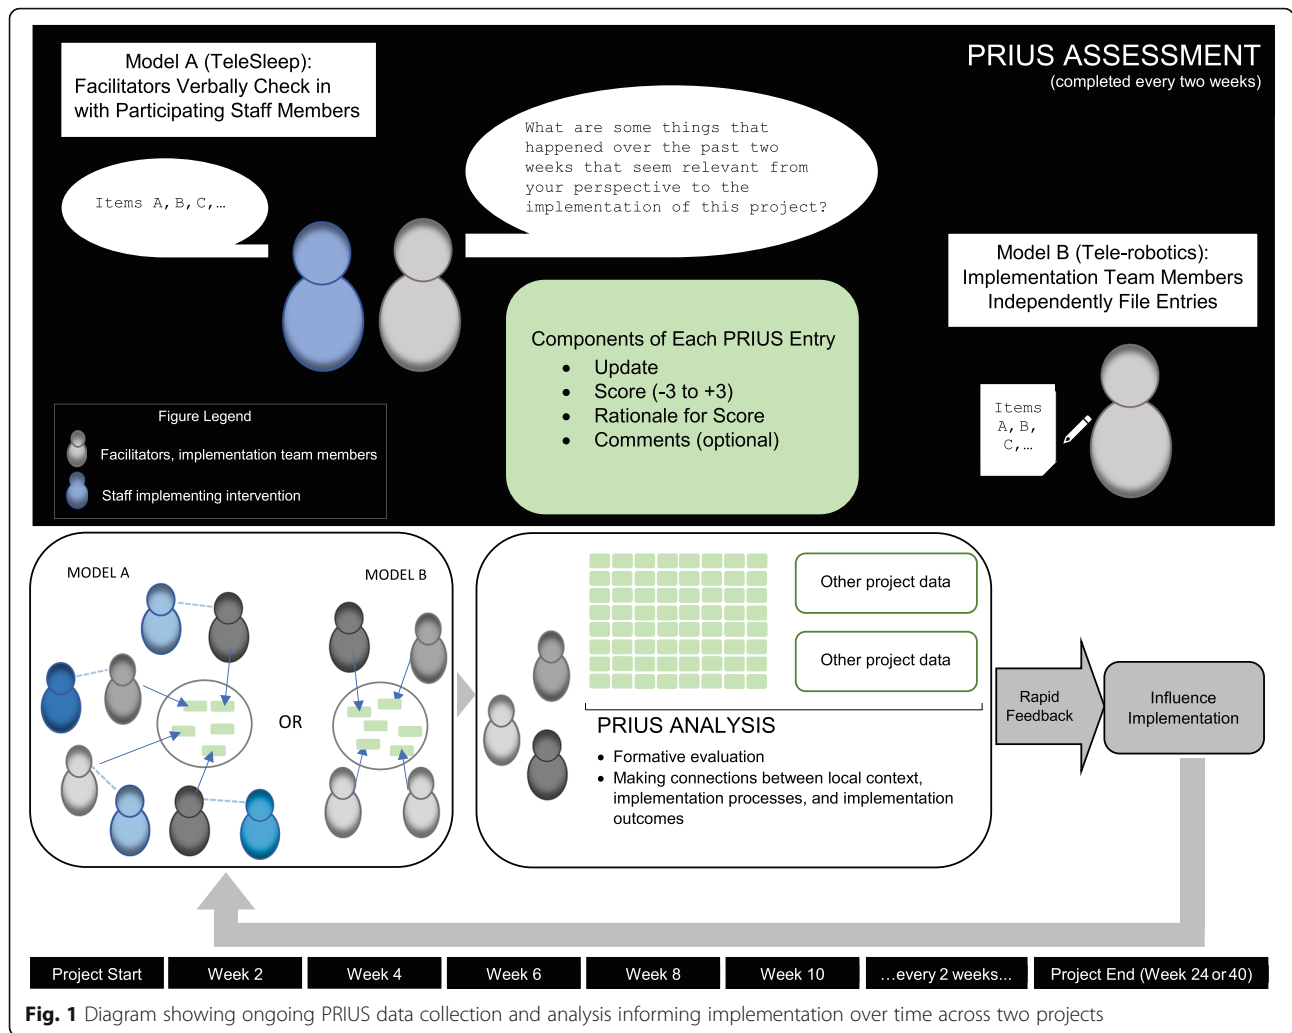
Model A (TeleSleep): Facilitators Verbally Check in with Participating Staff Members

PRIUS ASSESSMENT
(completed every two weeks)

Items A, B, C,…

What are some things that happened over the past two weeks that seem relevant from your perspective to the implementation of this project?

Model B (Tele-robotics): Implementation Team Members Independently File Entries

Components of Each PRIUS Entry
- Update
- Score (-3 to +3)
- Rationale for Score
- Comments (optional)

Items A, B, C,…

Figure Legend
Facilitators, implementation team members
Staff implementing intervention

MODEL A

MODEL B

OR

Other project data

Other project data

PRIUS ANALYSIS
- Formative evaluation
- Making connections between local context, implementation processes, and implementation outcomes

Rapid Feedback

Influence Implementation

Project Start | Week 2 | Week 4 | Week 6 | Week 8 | Week 10 | …every 2 weeks… | Project End (Week 24 or 40)

**Fig. 1** Diagram showing ongoing PRIUS data collection and analysis informing implementation over time across two projects